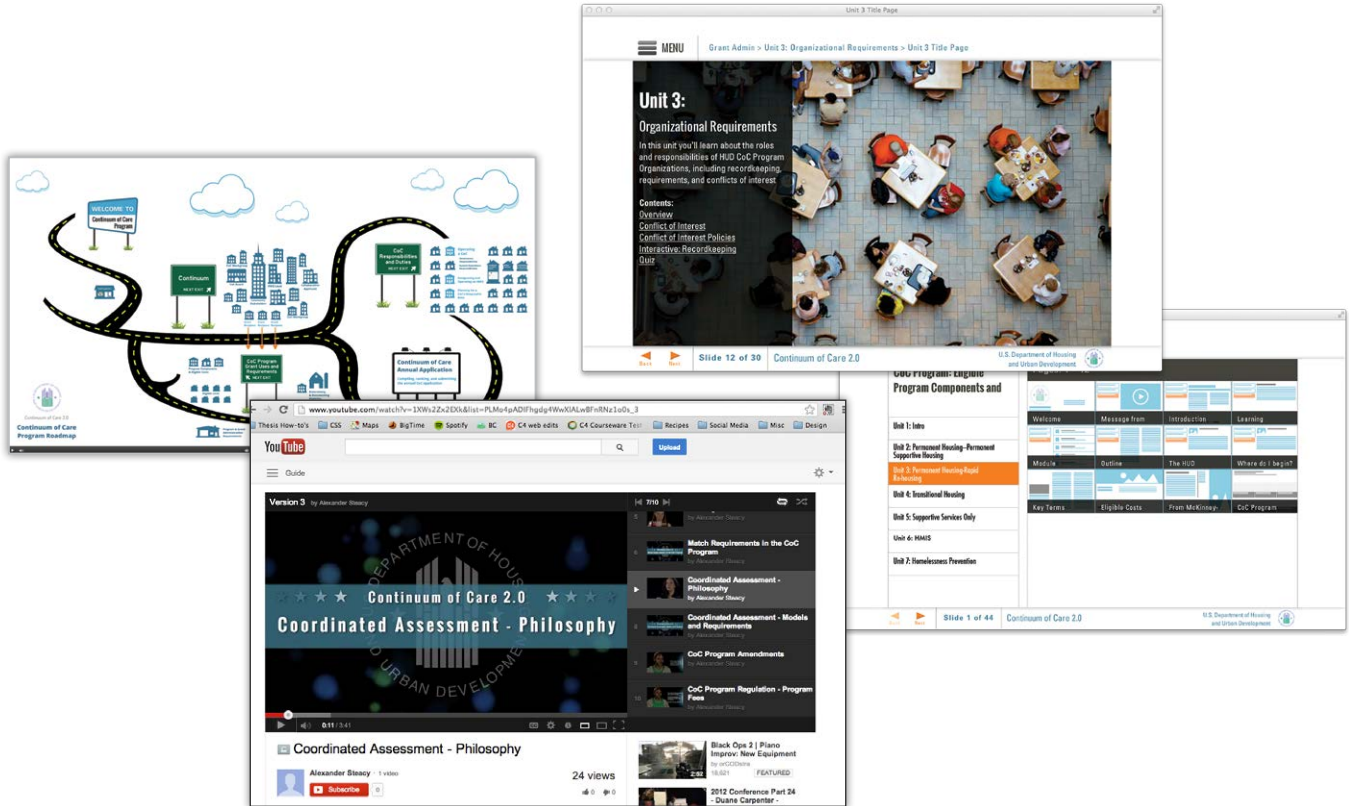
Unit 3 Title Page

MENU Grant Admin > Unit 3: Organizational Requirements > Unit 3 Title Page

Unit 3:

Organizational Requirements

In this unit you'll learn about the roles and responsibilities of HUD CoC Program Organizations, including recordkeeping, requirements, and conflicts of interest

Contents:
Overview
Conflict of Interest
Conflict of Interest Policies
Interactive: Recordkeeping
Quiz

Back Next Slide 12 of 30 Continuum of Care 2.0 U.S. Department of Housing and Urban Development

WELCOME TO Continuum of Care Program

Continuum NEXT EXIT

CoC Responsibilities and Duties NEXT EXIT

CoC Program Grant Uses and Requirements NEXT EXIT

Continuum of Care Annual Application

Continuum of Care Program Roadmap

www.youtube.com/watch?v=1XWs2Zx2EXk&list=PLMo4pADIFhgdg4WwXIALwBFnRNz1o0s_3

Thesis How-to's CSS Maps BigTime Spotify BC C4 web edits C4 Courseware Test Recipes Social Media Misc Design

YouTube Upload

Guide

Version 3 by Alexander Steacy 7/10

Continuum of Care 2.0
Coordinated Assessment - Philosophy

DEPARTMENT OF HOUS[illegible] URBAN DEVELOPME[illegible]

by Alexander Steacy
Match Requirements in the CoC Program by Alexander Steacy
Coordinated Assessment - Philosophy by Alexander Steacy
Coordinated Assessment - Models and Requirements by Alexander Steacy
CoC Program Amendments by Alexander Steacy
CoC Program Regulation - Program Fees by Alexander Steacy

0:11 / 3:41

Coordinated Assessment - Philosophy

Alexander Steacy · 1 video
Subscribe 0
24 views
0 0

Black Ops 2 | Piano Improv: New Equipment by onGODtime 18,621 FEATURED 2:52

2012 Conference Part 24 - Duane Carpenter -

CoC Program: Eligible Program Components and

Unit 1: Intro
Unit 2: Permanent Housing–Permanent Supportive Housing
Unit 3: Permanent Housing-Rapid Re-housing
Unit 4: Transitional Housing
Unit 5: Supportive Services Only
Unit 6: HMIS
Unit 7: Homelessness Prevention

Welcome Message from Introduction Learning
Module Outline The HUD Where do I begin?
Key Terms Eligible Costs From McKinney- CoC Program

Back Next Slide 1 of 44 Continuum of Care 2.0 U.S. Department of Housing and Urban Development